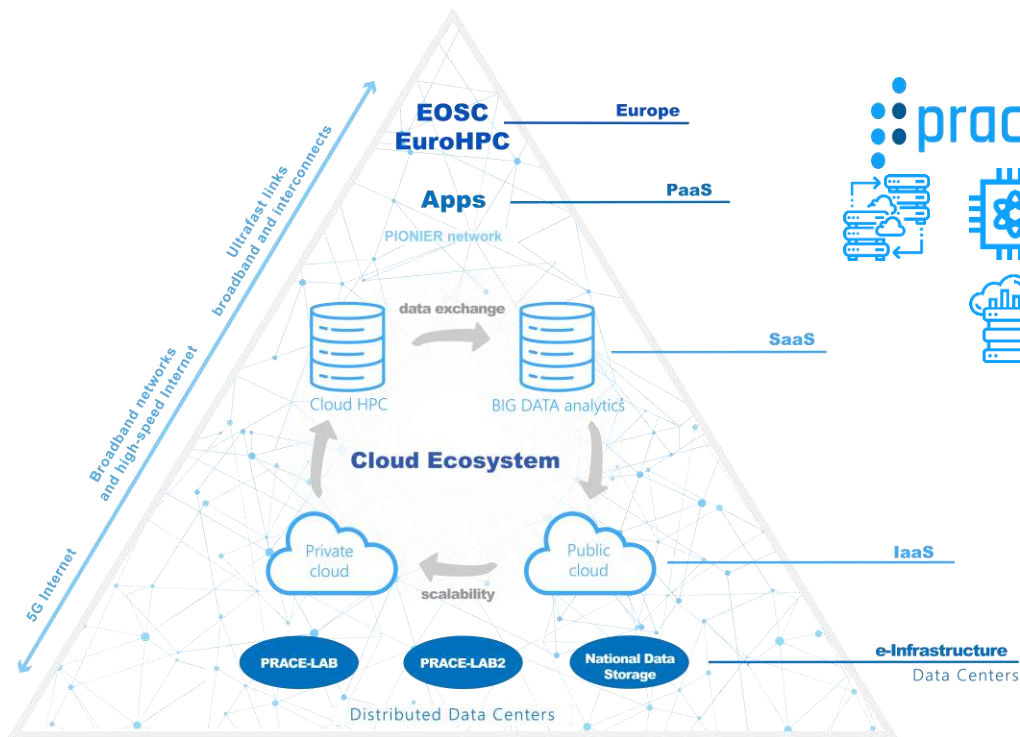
EOSC
EuroHPC

Europe

Apps

PaaS

PIONIER network

Ultrafast links
broadband and interconnects

Broadband networks
and high-speed Internet

5G Internet

prac

data exchange

Cloud HPC

BIG DATA analytics

SaaS

Cloud Ecosystem

Private cloud

Public cloud

IaaS

scalability

PRACE-LAB

PRACE-LAB2

National Data Storage

e-Infrastructure
Data Centers

Distributed Data Centers